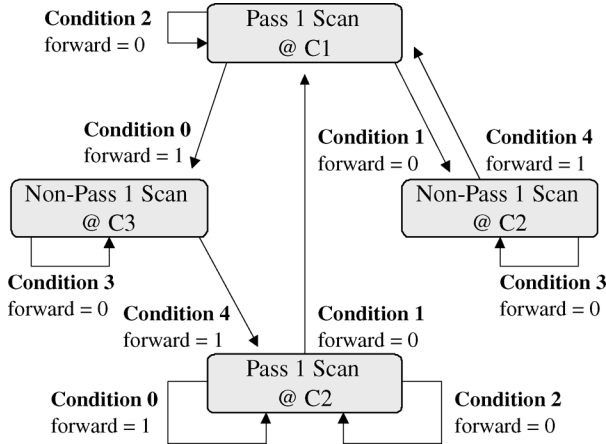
Condition 2
forward = 0

Pass 1 Scan
@ C1

Condition 0
forward = 1

Condition 1
forward = 0

Condition 4
forward = 1

Non-Pass 1 Scan
@ C3

Non-Pass 1 Scan
@ C2

Condition 3
forward = 0

Condition 3
forward = 0

Condition 4
forward = 1

Condition 1
forward = 0

Pass 1 Scan
@ C2

Condition 0
forward = 1

Condition 2
forward = 0